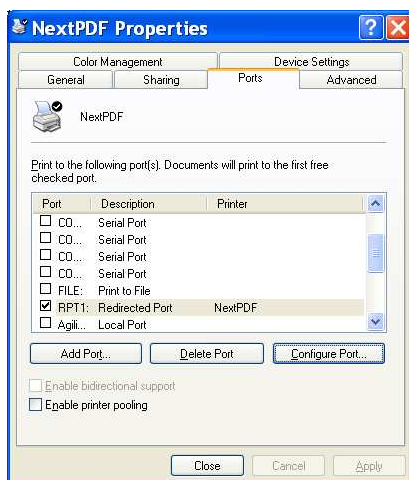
NextPDF Properties

Color Management
Device Settings
General
Sharing
Ports
Advanced

NextPDF

Print to the following port(s). Documents will print to the first free checked port.

| Port | Description | Printer |
|---|---|---|
| CO... | Serial Port | |
| CO... | Serial Port | |
| CO... | Serial Port | |
| CO... | Serial Port | |
| FILE: | Print to File | |
| RPT1: | Redirected Port | NextPDF |
| Agili... | Local Port | |

Add Port...
Delete Port
Configure Port...

Enable bidirectional support
Enable printer pooling

Close
Cancel
Apply